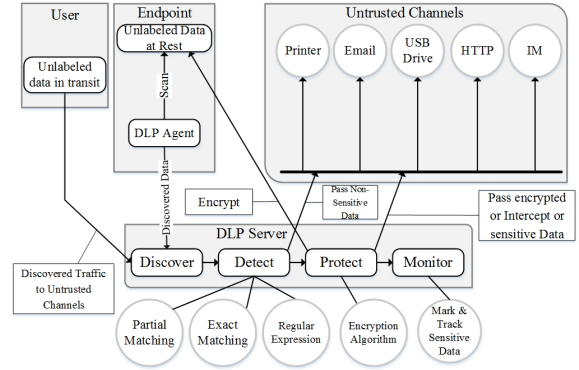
User

Unlabeled data in transit

Endpoint

Unlabeled Data at Rest

Scan

DLP Agent

Discovered Data

Untrusted Channels

Printer

Email

USB Drive

HTTP

IM

Encrypt

Pass Non-Sensitive Data

Pass encrypted or Intercept or sensitive Data

DLP Server

Discover

Detect

Protect

Monitor

Discovered Traffic to Untrusted Channels

Partial Matching

Exact Matching

Regular Expression

Encryption Algorithm

Mark & Track Sensitive Data